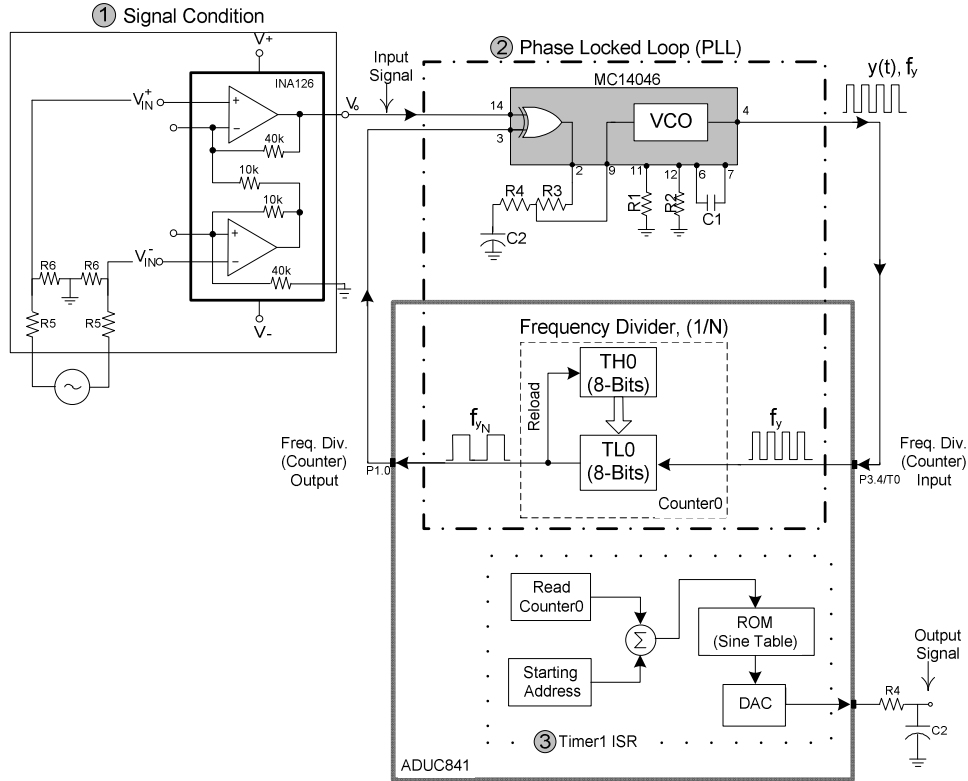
1 Signal Condition

V+

INA126

$V_{IN}^{+}$

$V_o$

40k

10k

10k

$V_{IN}^{-}$

40k

V-

R6 R6

R5 R5

Input Signal

2 Phase Locked Loop (PLL)

MC14046

14

3

VCO

4

2

9

11

12

6

7

R4 R3

R1

R2

C1

C2

y(t), $f_y$

Frequency Divider, (1/N)

Reload

TH0 (8-Bits)

TL0 (8-Bits)

Counter0

$f_{y_N}$

$f_y$

Freq. Div. (Counter) Output

P1.0

P3.4/T0

Freq. Div. (Counter) Input

Read Counter0

$\Sigma$

ROM (Sine Table)

Starting Address

DAC

3 Timer1 ISR

ADUC841

Output Signal

R4

C2